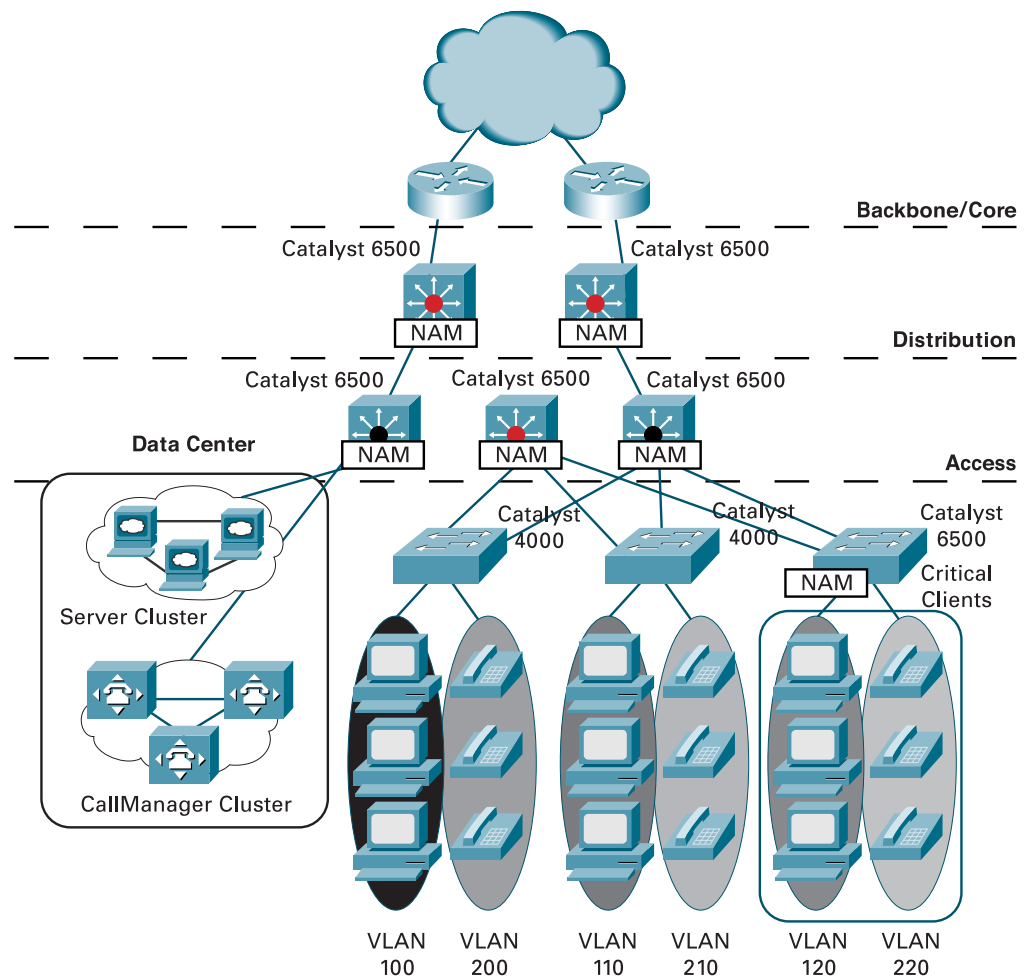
Backbone/Core

Catalyst 6500

Catalyst 6500

NAM

NAM

Distribution

Catalyst 6500

Catalyst 6500

Catalyst 6500

Data Center

NAM

NAM

NAM

Access

Catalyst 4000

Catalyst 4000

Catalyst 6500

NAM

Critical Clients

Server Cluster

CallManager Cluster

VLAN 100

VLAN 200

VLAN 110

VLAN 210

VLAN 120

VLAN 220